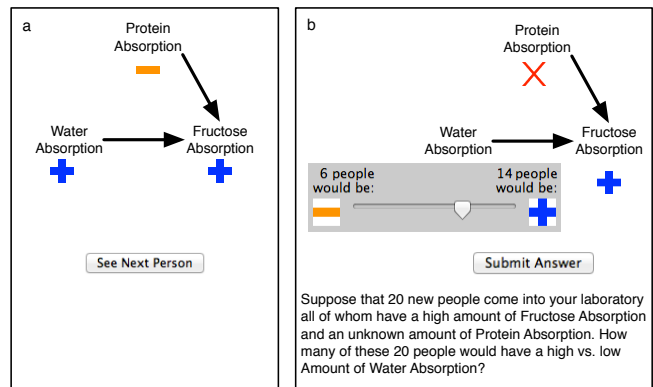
a

Protein Absorption

Water Absorption

Fructose Absorption

See Next Person

b

Protein Absorption

Water Absorption

Fructose Absorption

6 people would be:

14 people would be:

Submit Answer

Suppose that 20 new people come into your laboratory all of whom have a high amount of Fructose Absorption and an unknown amount of Protein Absorption. How many of these 20 people would have a high vs. low Amount of Water Absorption?